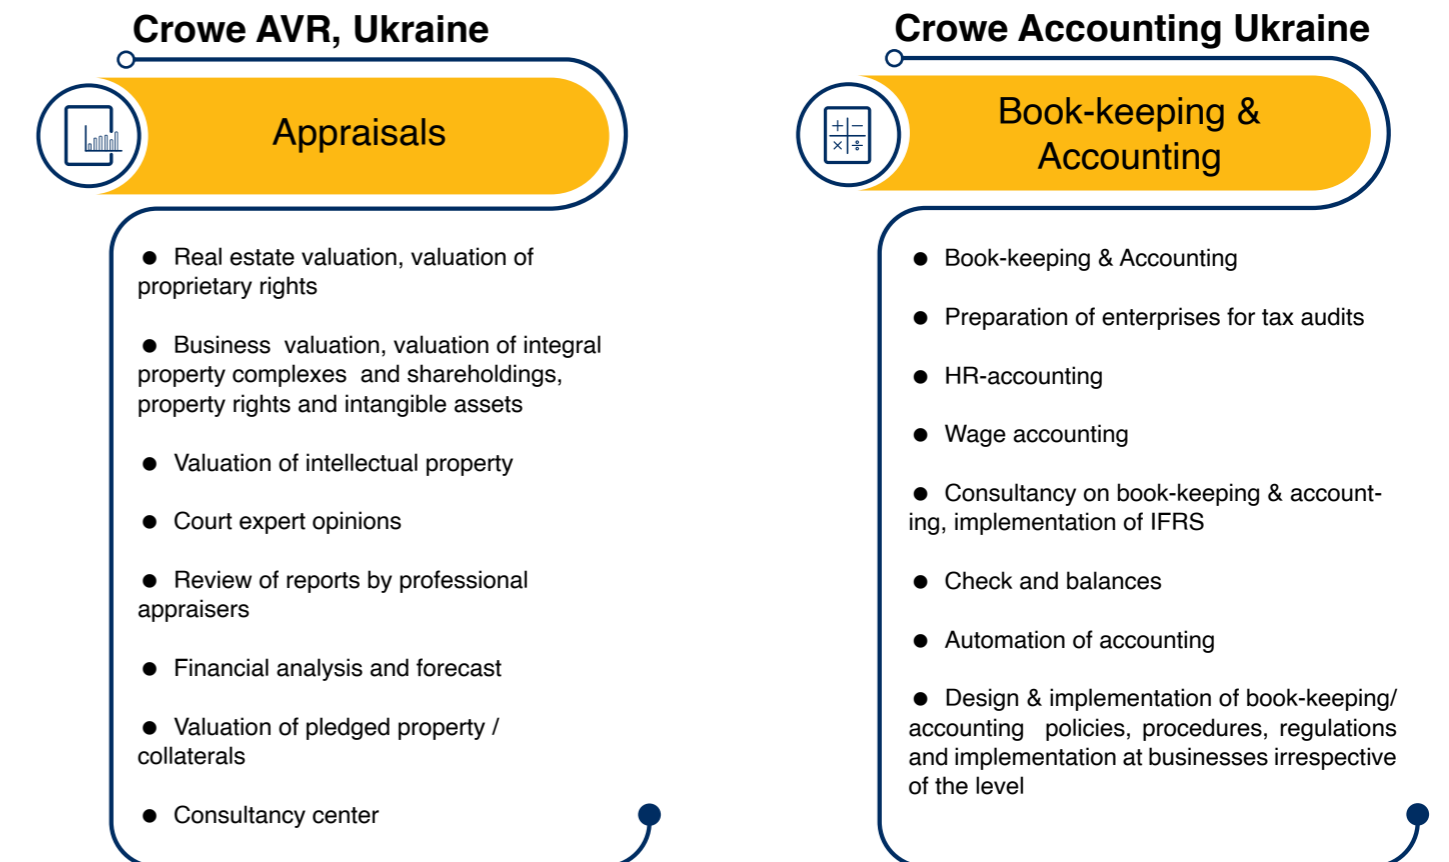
Crowe AVR, Ukraine

Appraisals

● Real estate valuation, valuation of proprietary rights

● Business valuation, valuation of integral property complexes and shareholdings, property rights and intangible assets

● Valuation of intellectual property

● Court expert opinions

● Review of reports by professional appraisers

● Financial analysis and forecast

● Valuation of pledged property / collaterals

● Consultancy center

Crowe Accounting Ukraine

Book-keeping & Accounting

● Book-keeping & Accounting

● Preparation of enterprises for tax audits

● HR-accounting

● Wage accounting

● Consultancy on book-keeping & accounting, implementation of IFRS

● Check and balances

● Automation of accounting

● Design & implementation of book-keeping/ accounting policies, procedures, regulations and implementation at businesses irrespective of the level